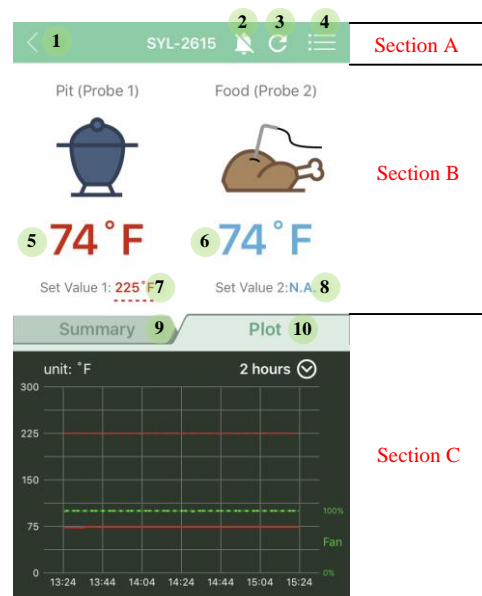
1 SYL-2615 2 3 4

Section A

Pit (Probe 1)

Food (Probe 2)

Section B

5 74 °F

6 74 °F

Set Value 1: 225°F 7

Set Value 2: N.A. 8

Summary 9

Plot 10

unit: °F

2 hours

300

225

150

75

0

100%

Fan

0%

13:24 13:44 14:04 14:24 14:44 15:04 15:24

Section C